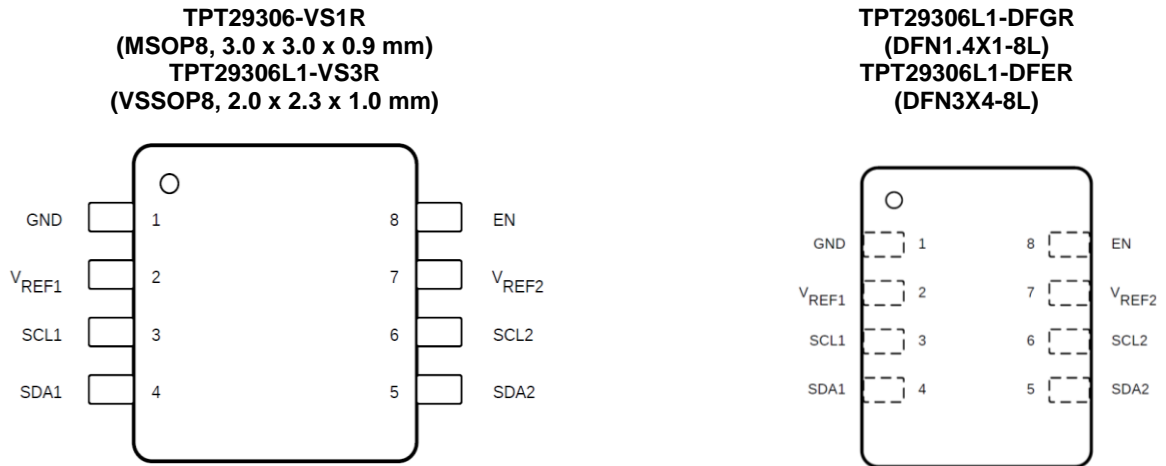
TPT29306-VS1R
(MSOP8, 3.0 x 3.0 x 0.9 mm)
TPT29306L1-VS3R
(VSSOP8, 2.0 x 2.3 x 1.0 mm)

GND 1
$V_{REF1}$ 2
SCL1 3
SDA1 4
8 EN
7 $V_{REF2}$
6 SCL2
5 SDA2

TPT29306L1-DFGR
(DFN1.4X1-8L)
TPT29306L1-DFER
(DFN3X4-8L)

GND 1
$V_{REF1}$ 2
SCL1 3
SDA1 4
8 EN
7 $V_{REF2}$
6 SCL2
5 SDA2